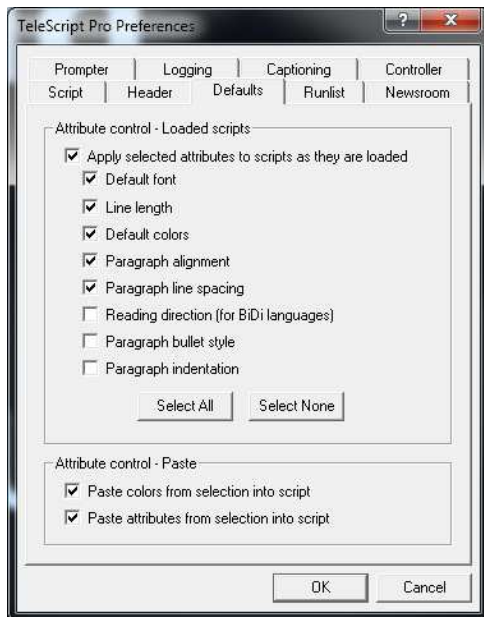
TeleScript Pro Preferences

?
X

Prompter
Logging
Captioning
Controller
Script
Header
Defaults
Runlist
Newsroom

Attribute control - Loaded scripts

☑ Apply selected attributes to scripts as they are loaded
☑ Default font
☑ Line length
☑ Default colors
☑ Paragraph alignment
☑ Paragraph line spacing
☐ Reading direction (for BiDi languages)
☐ Paragraph bullet style
☐ Paragraph indentation

Select All
Select None

Attribute control - Paste

☑ Paste colors from selection into script
☑ Paste attributes from selection into script

OK
Cancel